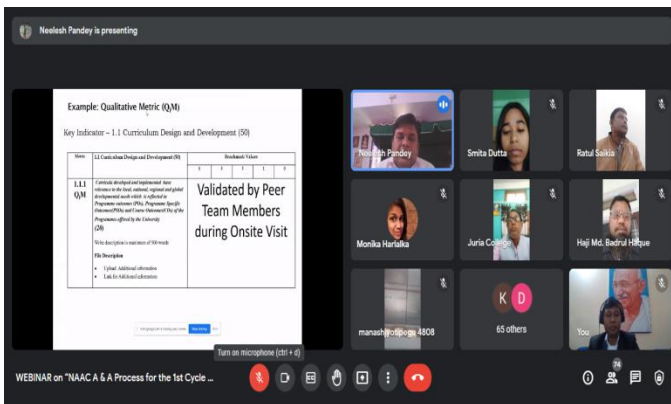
Neelesh Pandey is presenting

Example: Qualitative Metric (QlM)

Key Indicator – 1.1 Curriculum Design and Development (50)

| Metric | 1.1 Curriculum Design and Development (50) | Benchmark Values |
|---|---|---|
| 1.1.1 QlM | Curricula developed and implemented have relevance to the local, national, regional and global developmental needs which is reflected in Programme outcomes (POs), Programme Specific Outcomes(PSOs) and Course Outcomes(COs) of the Programmes offered by the University (20) Write description in maximum of 500 words File Description • Upload Additional information • Link for Additional information | Validated by Peer Team Members during Onsite Visit |

Neelesh Pandey

Smita Dutta

Ratul Saikia

Monika Harlalka

Juria College

Haji Md. Badrul Haque

manashjyotipoga 4808

K D

65 others

You

Turn on microphone (ctrl + d)

WEBINAR on "NAAC A & A Process for the 1st Cycle ...

74